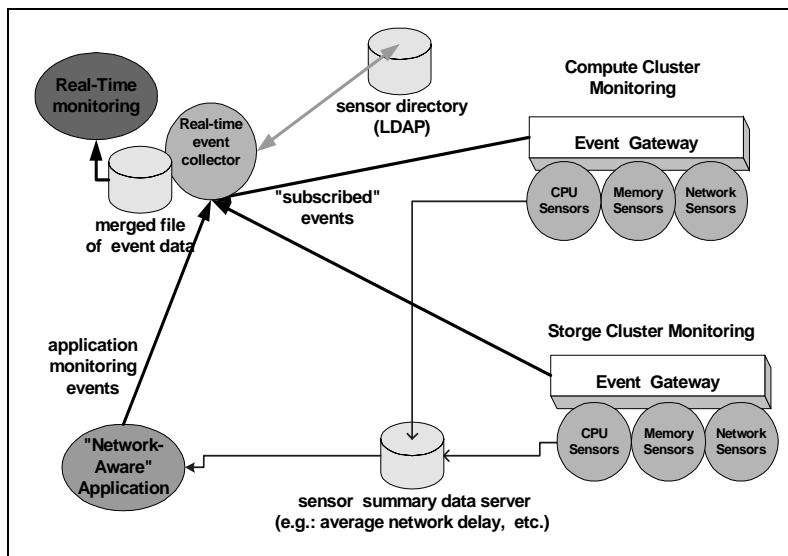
Real-Time monitoring

Real-time event collector

sensor directory (LDAP)

Compute Cluster Monitoring

Event Gateway

CPU Sensors

Memory Sensors

Network Sensors

merged file of event data

"subscribed" events

application monitoring events

Storge Cluster Monitoring

Event Gateway

CPU Sensors

Memory Sensors

Network Sensors

"Network-Aware" Application

sensor summary data server (e.g.: average network delay, etc.)